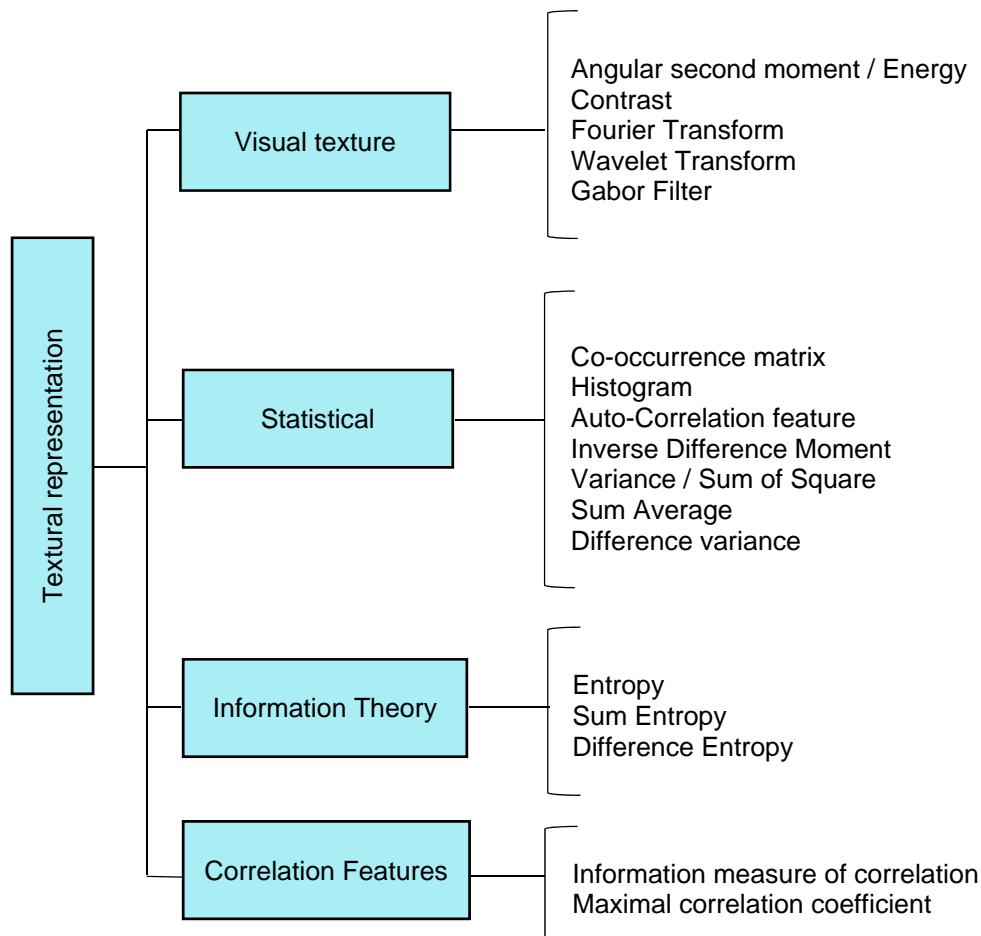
Textural representation

Visual texture

Angular second moment / Energy
Contrast
Fourier Transform
Wavelet Transform
Gabor Filter

Statistical

Co-occurrence matrix
Histogram
Auto-Correlation feature
Inverse Difference Moment
Variance / Sum of Square
Sum Average
Difference variance

Information Theory

Entropy
Sum Entropy
Difference Entropy

Correlation Features

Information measure of correlation
Maximal correlation coefficient